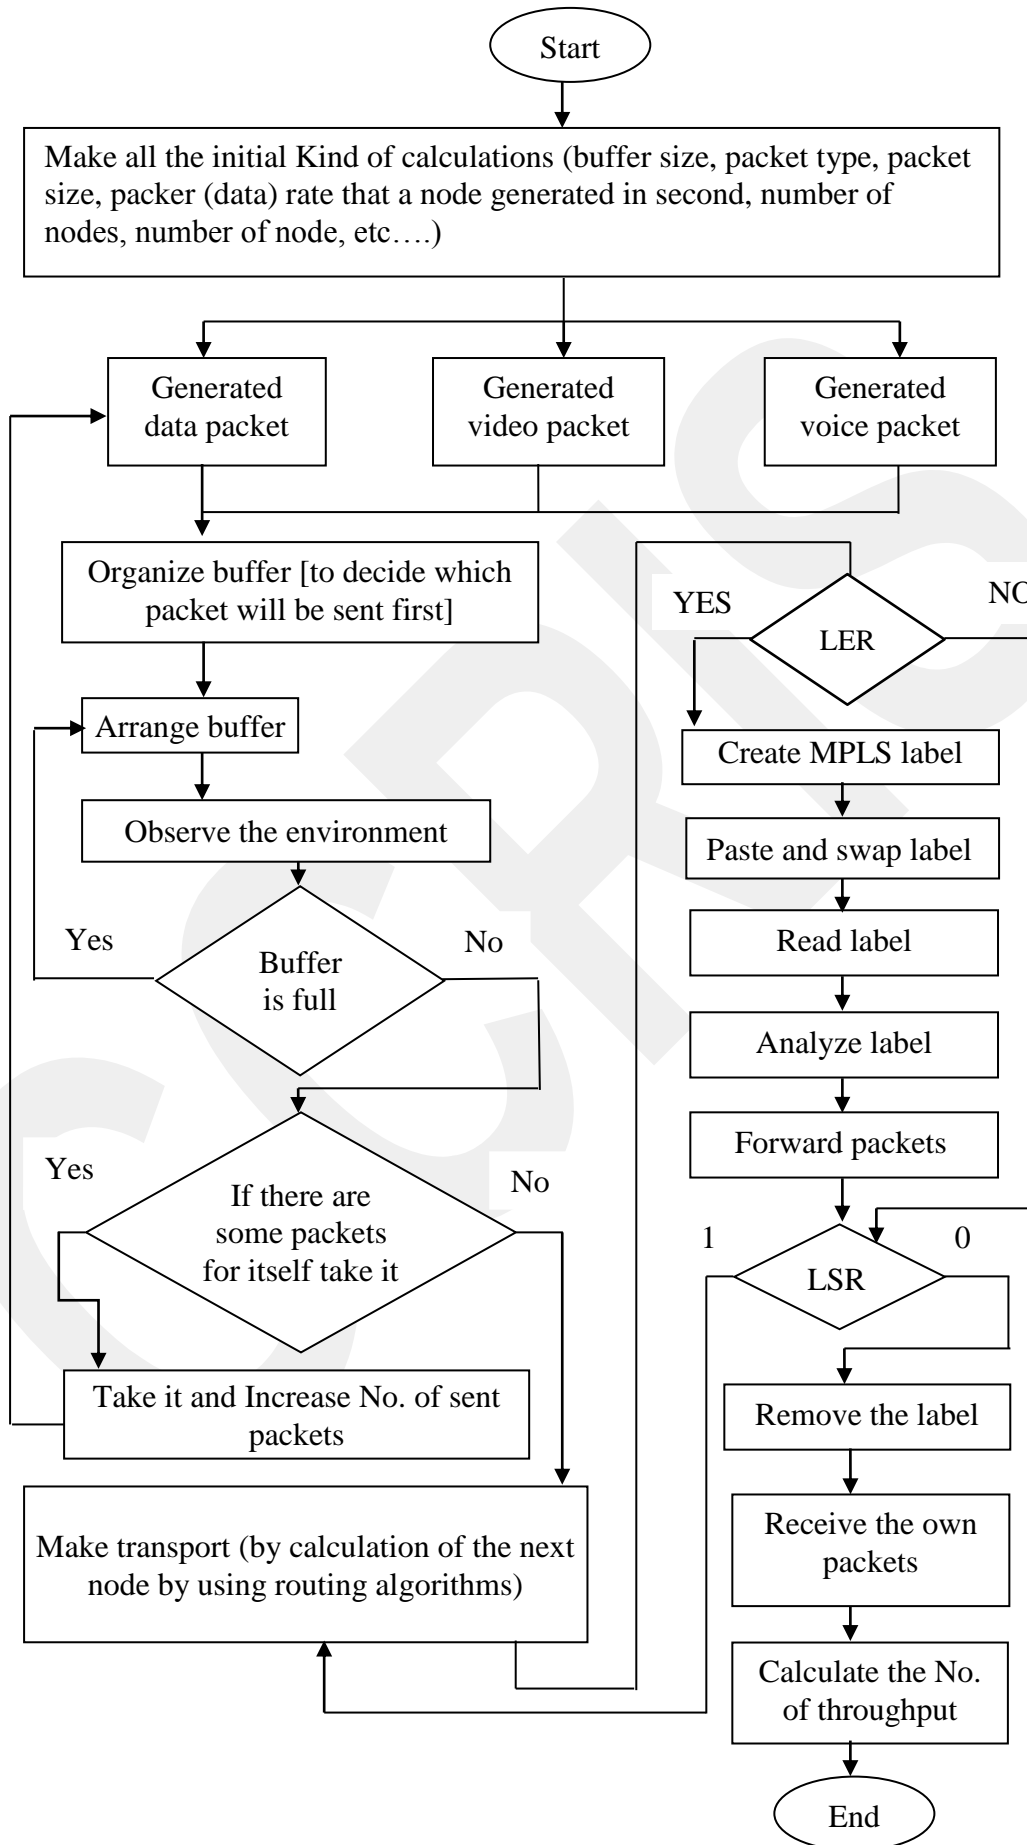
Start

Make all the initial Kind of calculations (buffer size, packet type, packet size, packer (data) rate that a node generated in second, number of nodes, number of node, etc….)

Generated data packet

Generated video packet

Generated voice packet

Organize buffer [to decide which packet will be sent first]

Arrange buffer

Observe the environment

Yes

Buffer is full

No

Yes

If there are some packets for itself take it

No

Take it and Increase No. of sent packets

Make transport (by calculation of the next node by using routing algorithms)

YES

LER

NO

Create MPLS label

Paste and swap label

Read label

Analyze label

Forward packets

1

LSR

0

Remove the label

Receive the own packets

Calculate the No. of throughput

End